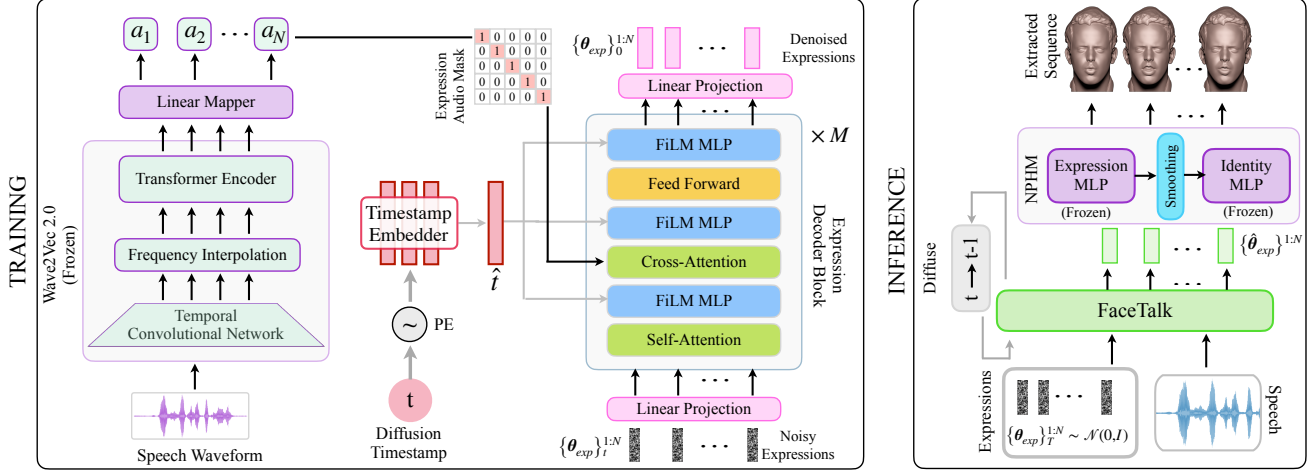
TRAINING

$a_1$ $a_2$ $\cdots$ $a_N$

Linear Mapper

Transformer Encoder

Frequency Interpolation

Temporal Convolutional Network

Wave2Vec 2.0 (Frozen)

Speech Waveform

Expression Audio Mask

| 1 | 0 | 0 | 0 | 0 |
|---|---|---|---|---|
| 0 | 1 | 0 | 0 | 0 |
| 0 | 0 | 1 | 0 | 0 |
| 0 | 0 | 0 | 1 | 0 |
| 0 | 0 | 0 | 0 | 1 |

Timestamp Embedder

$\hat{t}$

PE

t

Diffusion Timestamp

$\{\boldsymbol{\theta}_{exp}\}_0^{1:N}$

Denoised Expressions

Linear Projection

$\times M$

FiLM MLP

Feed Forward

FiLM MLP

Cross-Attention

FiLM MLP

Self-Attention

Expression Decoder Block

Linear Projection

$\{\boldsymbol{\theta}_{exp}\}_t^{1:N}$

Noisy Expressions

INFERENCE

Extracted Sequence

NPHM

Expression MLP

(Frozen)

Smoothing

Identity MLP

(Frozen)

Diffuse

t → t-1

$\{\hat{\boldsymbol{\theta}}_{exp}\}^{1:N}$

FaceTalk

Expressions

$\{\boldsymbol{\theta}_{exp}\}_T^{1:N} \sim \mathcal{N}(0,I)$

Speech